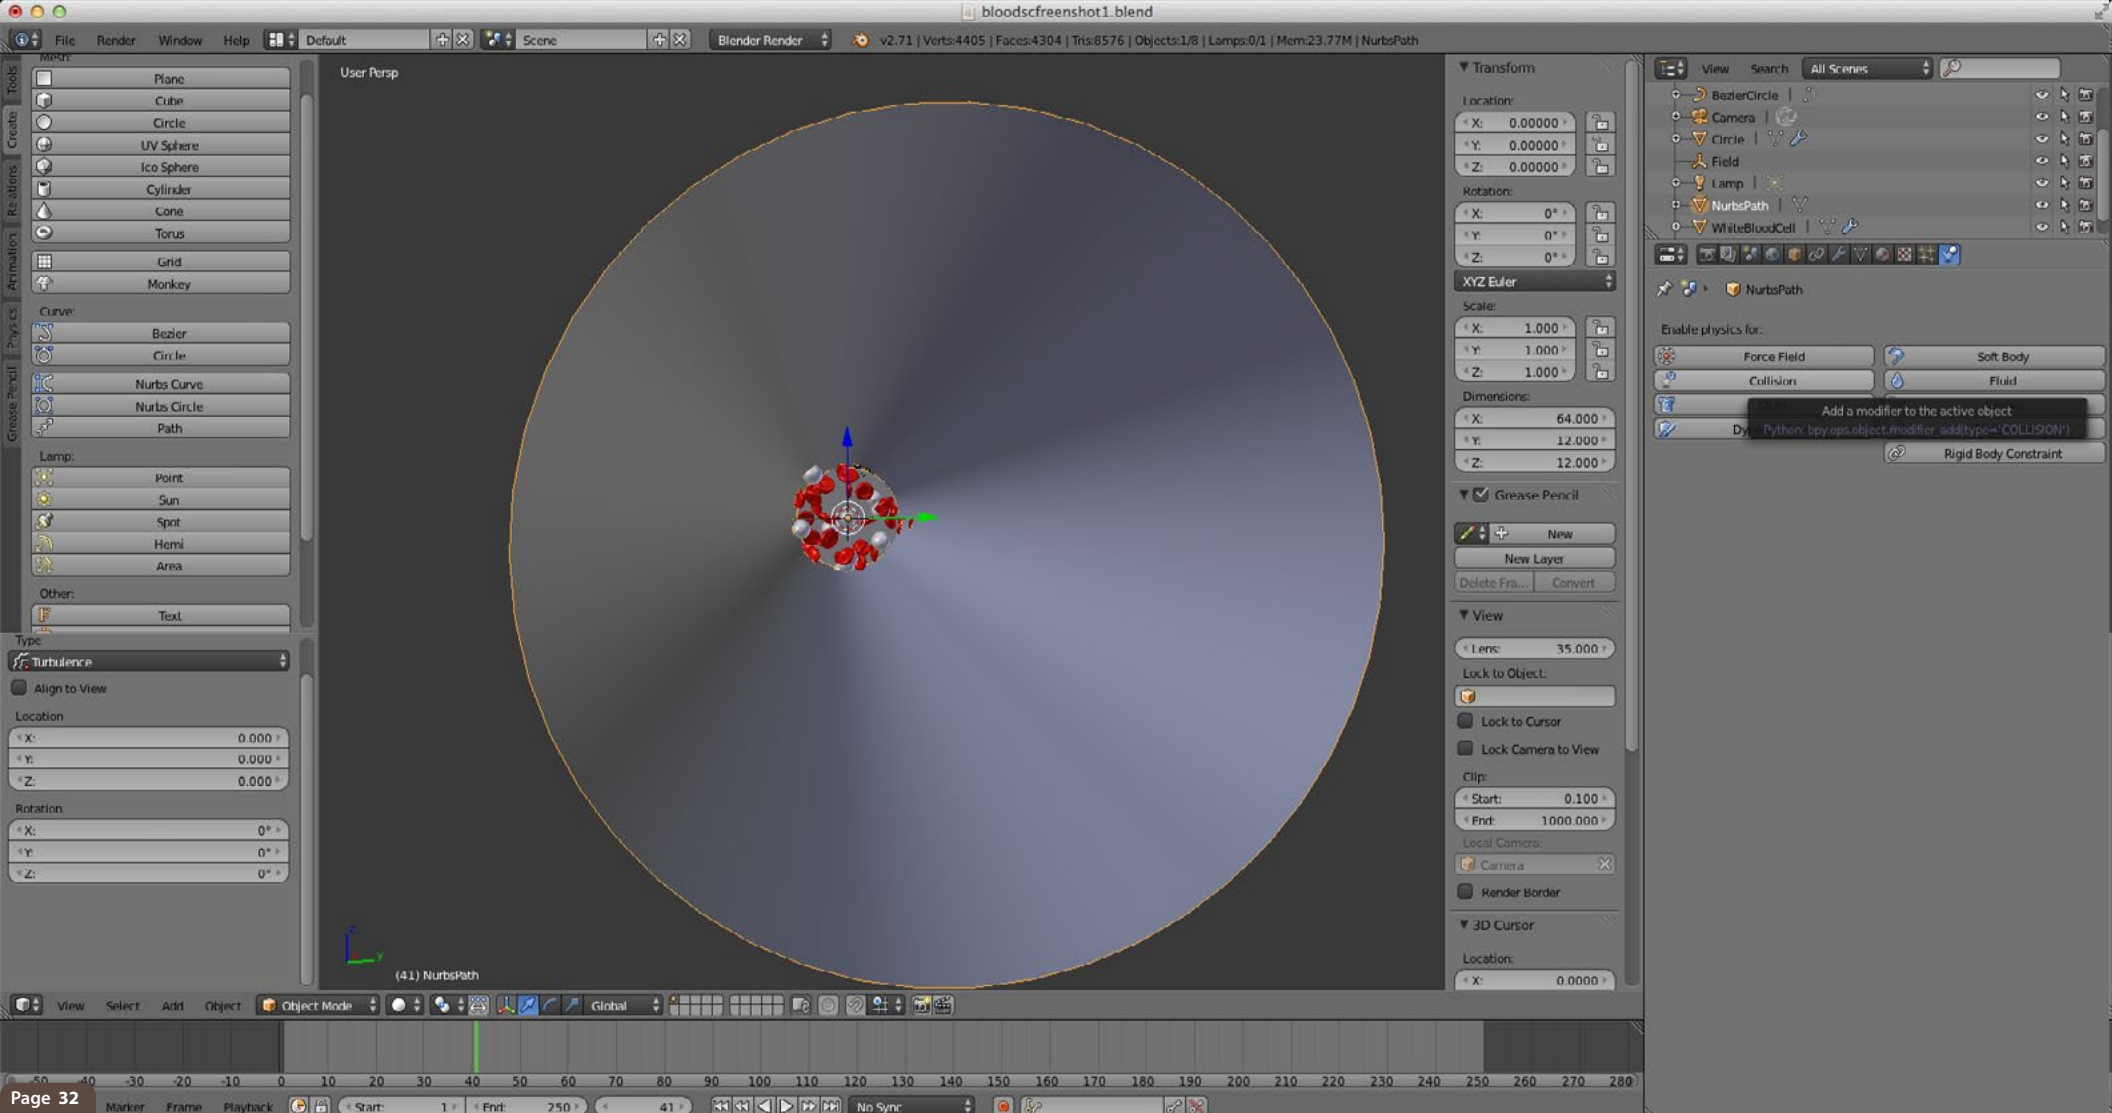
bloodscfreenshot1.blend

File Render Window Help Default Scene Blender Render v2.71 | Verts:4405 | Faces:4304 | Tris:8576 | Objects:1/8 | Lamps:0/1 | Mem:23.77M | NurbsPath

Tools Create Relations Animation Physics Grease Pencil

Mesh:
Plane
Cube
Circle
UV Sphere
Ico Sphere
Cylinder
Cone
Torus
Grid
Monkey
Curve:
Bezier
Circle
Nurbs Curve
Nurbs Circle
Path
Lamp:
Point
Sun
Spot
Hemi
Area
Other:
Text

Type
Turbulence
Align to View
Location
X: 0.000
Y: 0.000
Z: 0.000
Rotation
X: 0°
Y: 0°
Z: 0°

User Persp

(41) NurbsPath

Transform
Location:
X: 0.00000
Y: 0.00000
Z: 0.00000
Rotation:
X: 0°
Y: 0°
Z: 0°
XYZ Euler
Scale:
X: 1.000
Y: 1.000
Z: 1.000
Dimensions:
X: 64.000
Y: 12.000
Z: 12.000
Grease Pencil
New
New Layer
Delete Fra... Convert
View
Lens: 35.000
Lock to Object:
Lock to Cursor
Lock Camera to View
Clip:
Start: 0.100
End: 1000.000
Local Camera:
Camera
Render Border
3D Cursor
Location:
X: 0.0000

View Search All Scenes
BezierCircle
Camera
Circle
Field
Lamp
NurbsPath
WhiteBloodCell

NurbsPath
Enable physics for:
Force Field
Soft Body
Collision
Fluid
Add a modifier to the active object
Python: bpy.ops.object.modifier_add(type='COLLISION')
Dy
Rigid Body Constraint

View Select Add Object Object Mode Global

-50 -40 -30 -20 -10 0 10 20 30 40 50 60 70 80 90 100 110 120 130 140 150 160 170 180 190 200 210 220 230 240 250 260 270 280

Page 32 Marker Frame Playback Start: 1 End: 250 41 No Sync